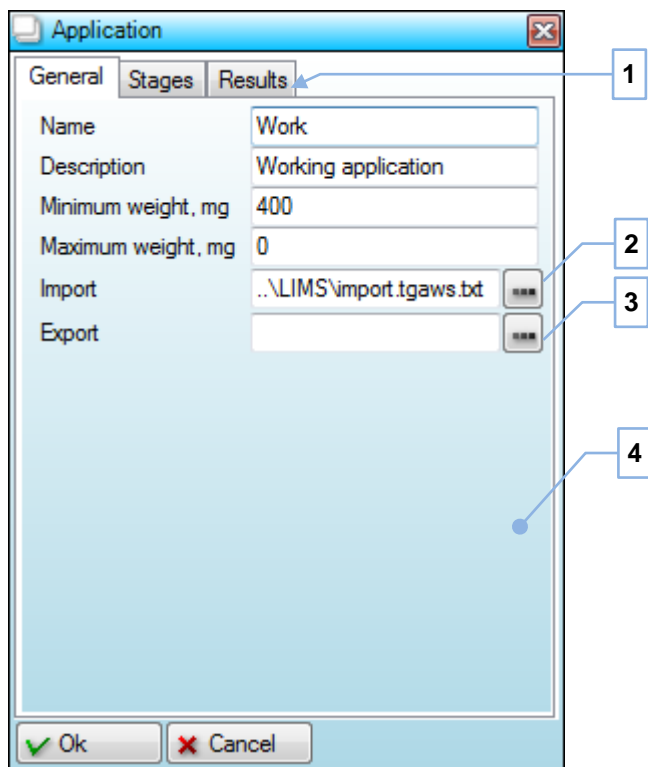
Application

General | Stages | Results

1

Name: Work

Description: Working application

Minimum weight, mg: 400

Maximum weight, mg: 0

Import: ..\LIMS\import.tgaws.txt ...

2

Export: ...

3

4

Ok | Cancel